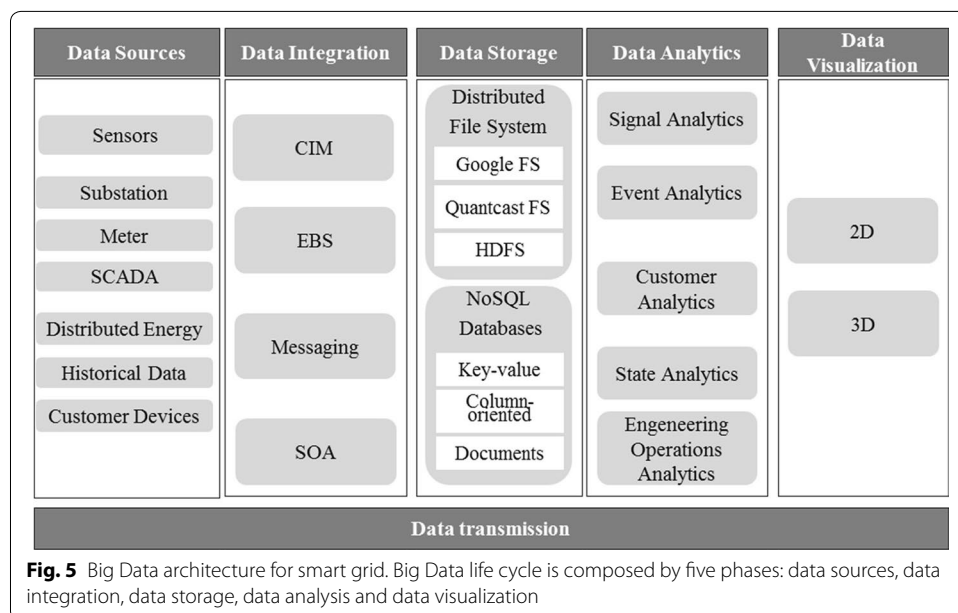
| Data Sources | Data Integration | Data Storage | Data Analytics | Data Visualization |
|---|---|---|---|---|
| Sensors | CIM | Distributed File System | Signal Analytics | 2D |
| Substation | EBS | Google FS | Event Analytics | 3D |
| Meter | Messaging | Quantcast FS | Customer Analytics | |
| SCADA | SOA | HDFS | State Analytics | |
| Distributed Energy | | NoSQL Databases | Engeneering Operations Analytics | |
| Historical Data | | Key-value | | |
| Customer Devices | | Column-oriented | | |
| | | Documents | | |

Data transmission

**Fig. 5** Big Data architecture for smart grid. Big Data life cycle is composed by five phases: data sources, data integration, data storage, data analysis and data visualization